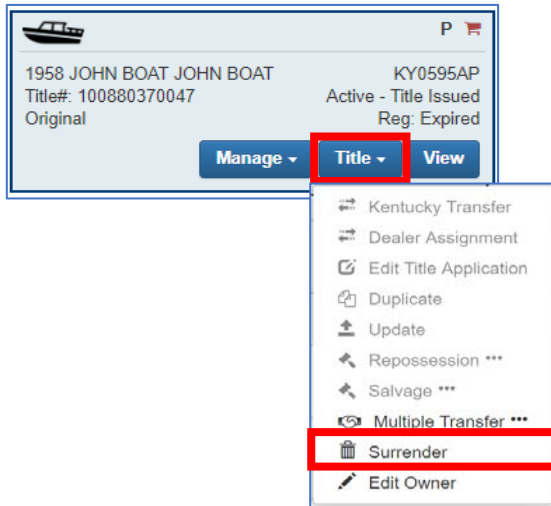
P

1958 JOHN BOAT JOHN BOAT
Title#: 100880370047
Original

KY0595AP
Active - Title Issued
Reg: Expired

Manage ▾
Title ▾
View

Kentucky Transfer
Dealer Assignment
Edit Title Application
Duplicate
Update
Repossession •••
Salvage •••
Multiple Transfer •••
Surrender
Edit Owner